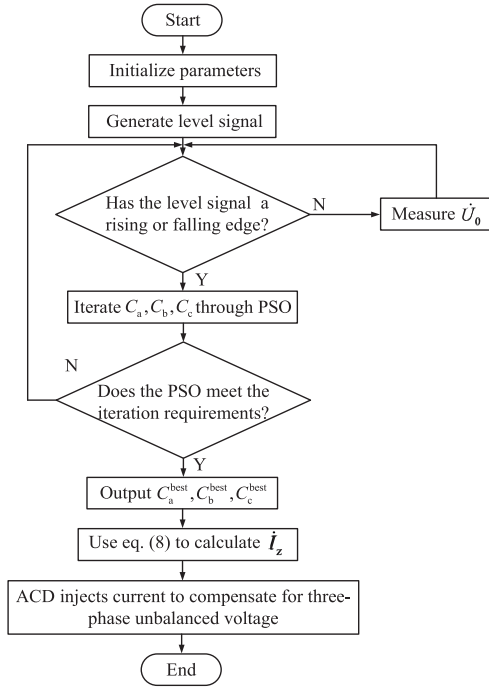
Start

Initialize parameters

Generate level signal

Has the level signal a rising or falling edge?

N

Measure $\dot{U}_0$

Y

Iterate $C_a, C_b, C_c$ through PSO

N

Does the PSO meet the iteration requirements?

Y

Output $C_a^{best}, C_b^{best}, C_c^{best}$

Use eq. (8) to calculate $\dot{I}_z$

ACD injects current to compensate for three-phase unbalanced voltage

End